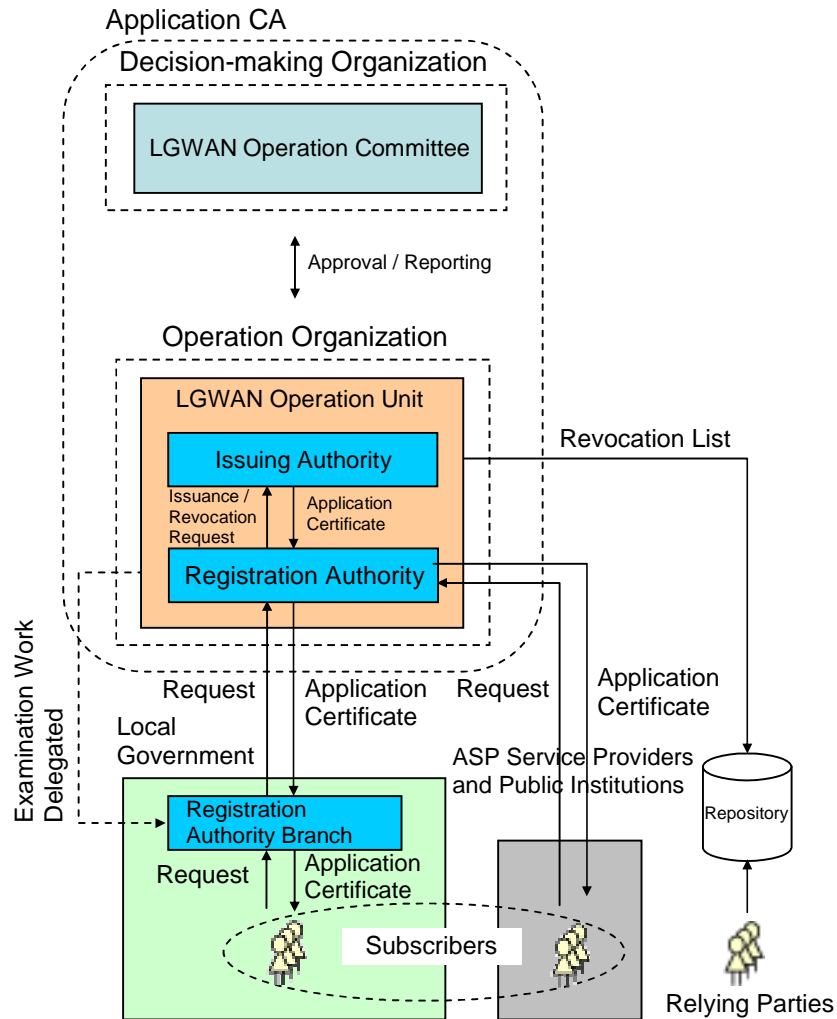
Application CA

Decision-making Organization

LGWAN Operation Committee

Approval / Reporting

Operation Organization

LGWAN Operation Unit

Issuing Authority

Revocation List

Issuance / Revocation Request

Application Certificate

Registration Authority

Examination Work Delegated

Request

Application Certificate

Request

Application Certificate

Local Government

ASP Service Providers and Public Institutions

Registration Authority Branch

Request

Application Certificate

Repository

Subscribers

Relying Parties